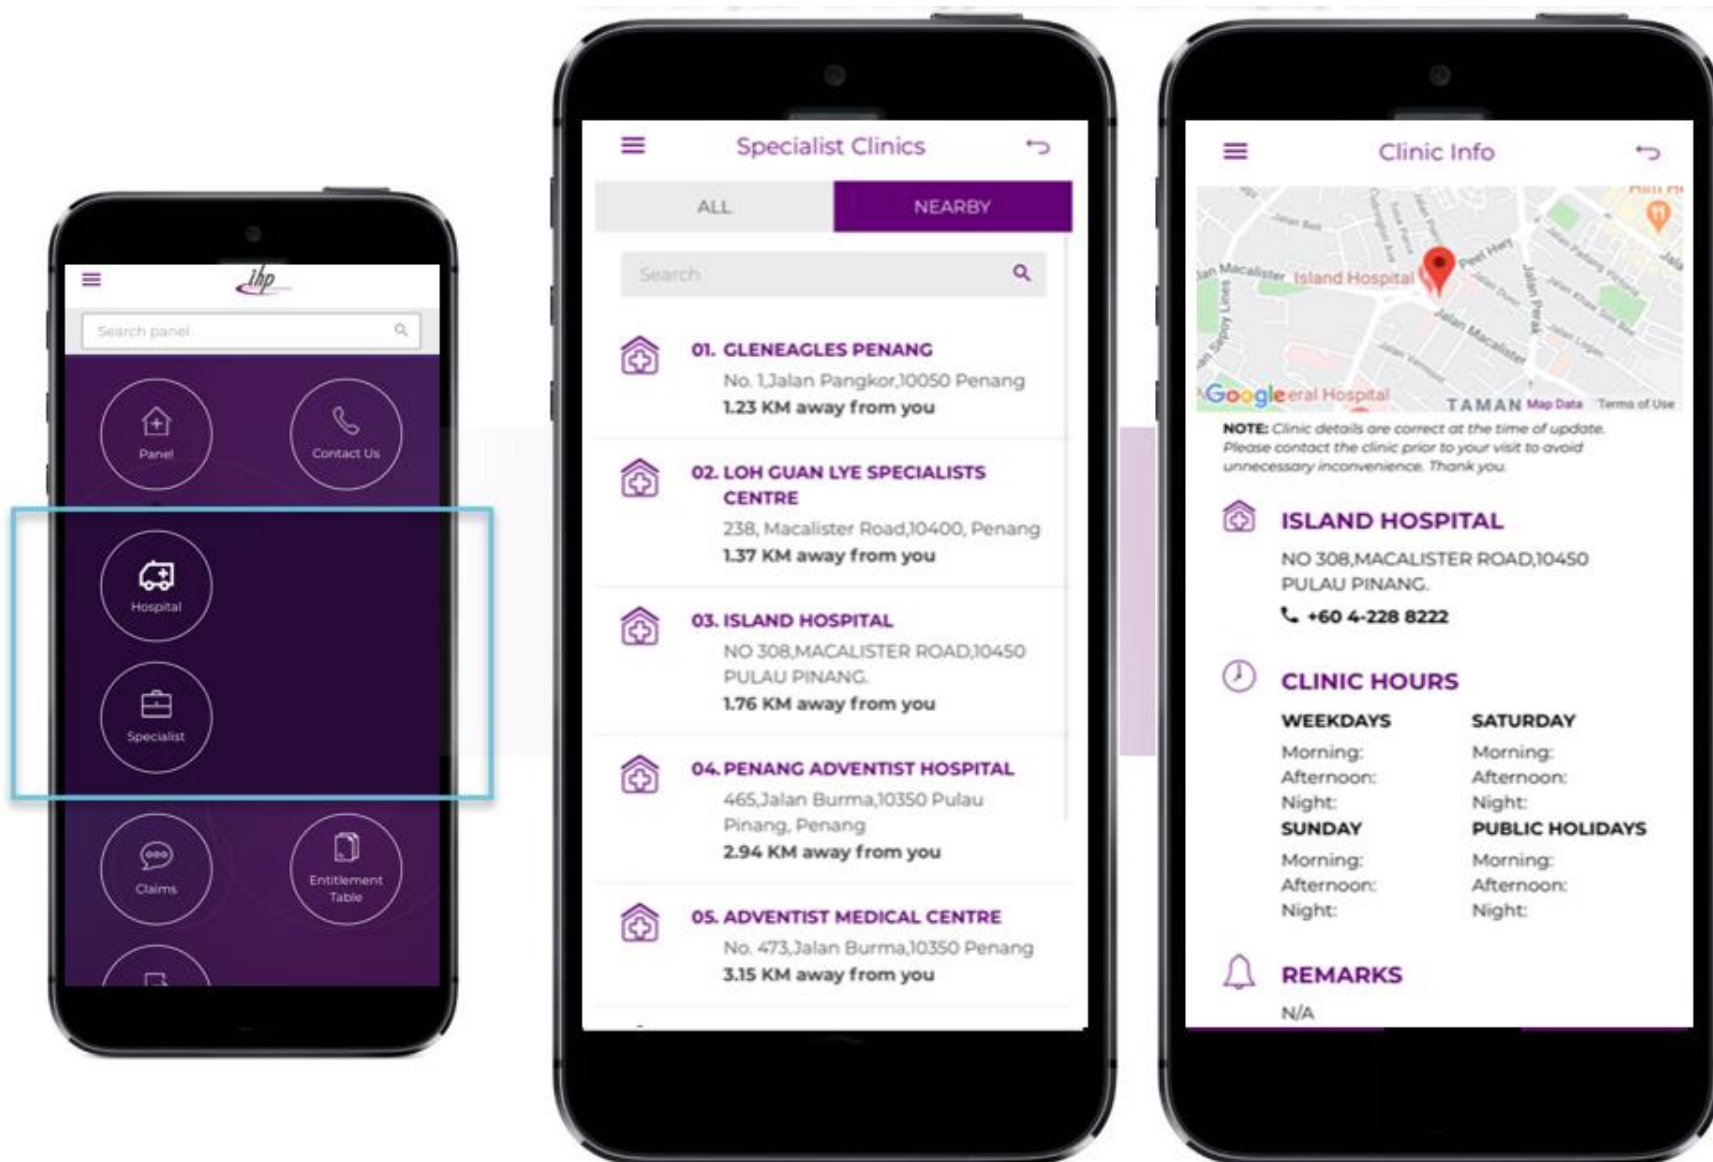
ihp

Search panel

Panel

Contact Us

Hospital

Specialist

Claims

Entitlement Table

Specialist Clinics

ALL

NEARBY

Search

01. GLENEAGLES PENANG
No. 1,Jalan Pangkor,10050 Penang
1.23 KM away from you

02. LOH GUAN LYE SPECIALISTS CENTRE
238, Macalister Road,10400, Penang
1.37 KM away from you

03. ISLAND HOSPITAL
NO 308,MACALISTER ROAD,10450 PULAU PINANG.
1.76 KM away from you

04. PENANG ADVENTIST HOSPITAL
465,Jalan Burma,10350 Pulau Pinang, Penang
2.94 KM away from you

05. ADVENTIST MEDICAL CENTRE
No. 473,Jalan Burma,10350 Penang
3.15 KM away from you

Clinic Info

Island Hospital

Jalan Macalister

Google

TAMAN

Map Data

Terms of Use

NOTE: Clinic details are correct at the time of update. Please contact the clinic prior to your visit to avoid unnecessary inconvenience. Thank you.

ISLAND HOSPITAL
NO 308,MACALISTER ROAD,10450 PULAU PINANG.
+60 4-228 8222

CLINIC HOURS

| WEEKDAYS | SATURDAY |
|---|---|
| Morning: | Morning: |
| Afternoon: | Afternoon: |
| Night: | Night: |
| SUNDAY | PUBLIC HOLIDAYS |
| Morning: | Morning: |
| Afternoon: | Afternoon: |
| Night: | Night: |

REMARKS
N/A